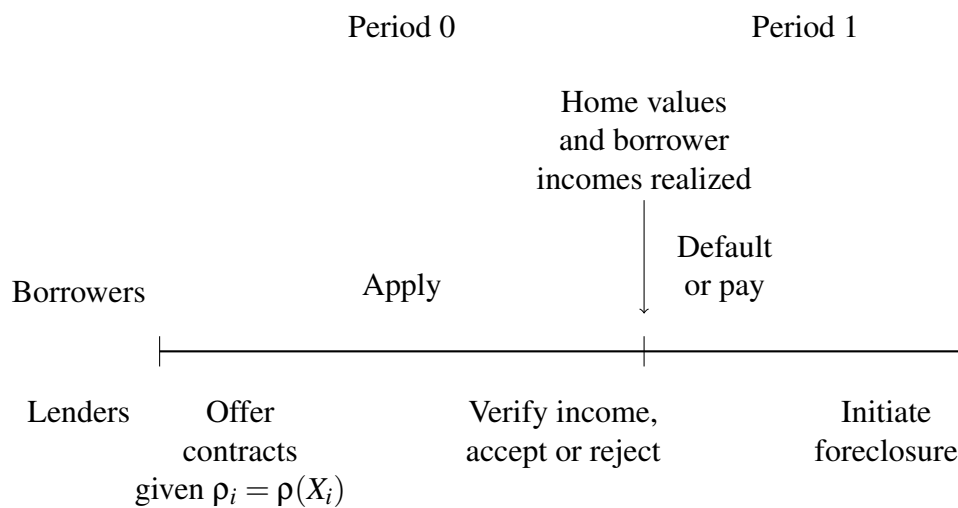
Period 0

Period 1

Home values and borrower incomes realized

Borrowers

Apply

Default or pay

Lenders

Offer contracts given $\rho_i = \rho(X_i)$

Verify income, accept or reject

Initiate foreclosure